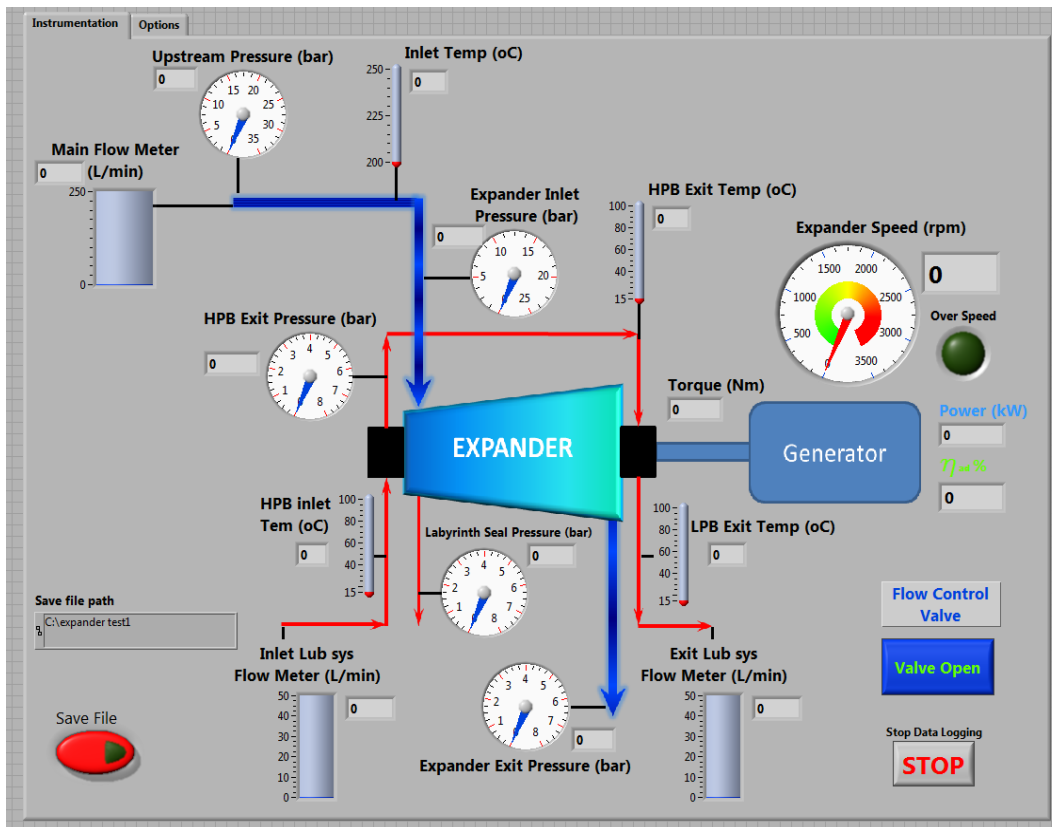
Instrumentation | Options

Upstream Pressure (bar)
0
15 20
10 25
5 30
35

Inlet Temp (oC)
0
250
225
200

Main Flow Meter (L/min)
0
250
0

Expander Inlet Pressure (bar)
0
10 15
5 20
25

HPB Exit Temp (oC)
0
100
80
60
40
15

Expander Speed (rpm)
0
1500 2000
1000 2500
500 3000
0 3500

Over Speed

HPB Exit Pressure (bar)
0
3 4 5
2 6
1 7
8

Torque (Nm)
0

Power (kW)
0
$\eta_{ia}$%
0

EXPANDER

Generator

HPB inlet Tem (oC)
0
100
80
60
40
15

Labyrinth Seal Pressure (bar)
0
3 4 5
2 6
1 7
8

LPB Exit Temp (oC)
0
100
80
60
40
15

Save file path
C:\expander test1

Flow Control Valve

Valve Open

Inlet Lub sys Flow Meter (L/min)
50
40
30
20
10
0
0

Exit Lub sys Flow Meter (L/min)
50
40
30
20
10
0
0

3 4 5
2 6
1 7
8
0
Expander Exit Pressure (bar)

Save File

Stop Data Logging
STOP